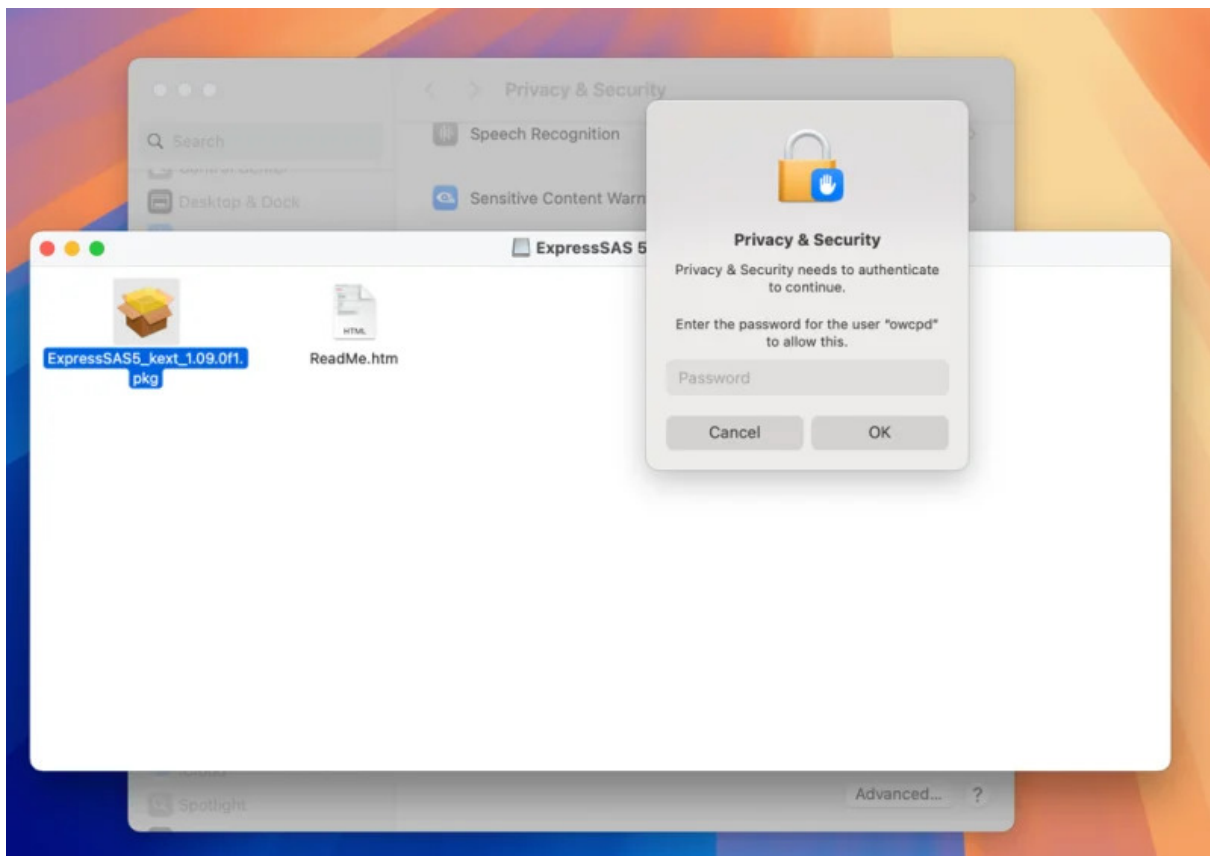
Privacy & Security

Search

Control Center

Desktop & Dock

Speech Recognition

Sensitive Content Warn

ExpressSAS 5

ExpressSAS5_kext_1.09.0f1.pkg

HTML

ReadMe.htm

Privacy & Security

Privacy & Security needs to authenticate to continue.

Enter the password for the user "owcpd" to allow this.

Password

Cancel

OK

Spotlight

Advanced...

?